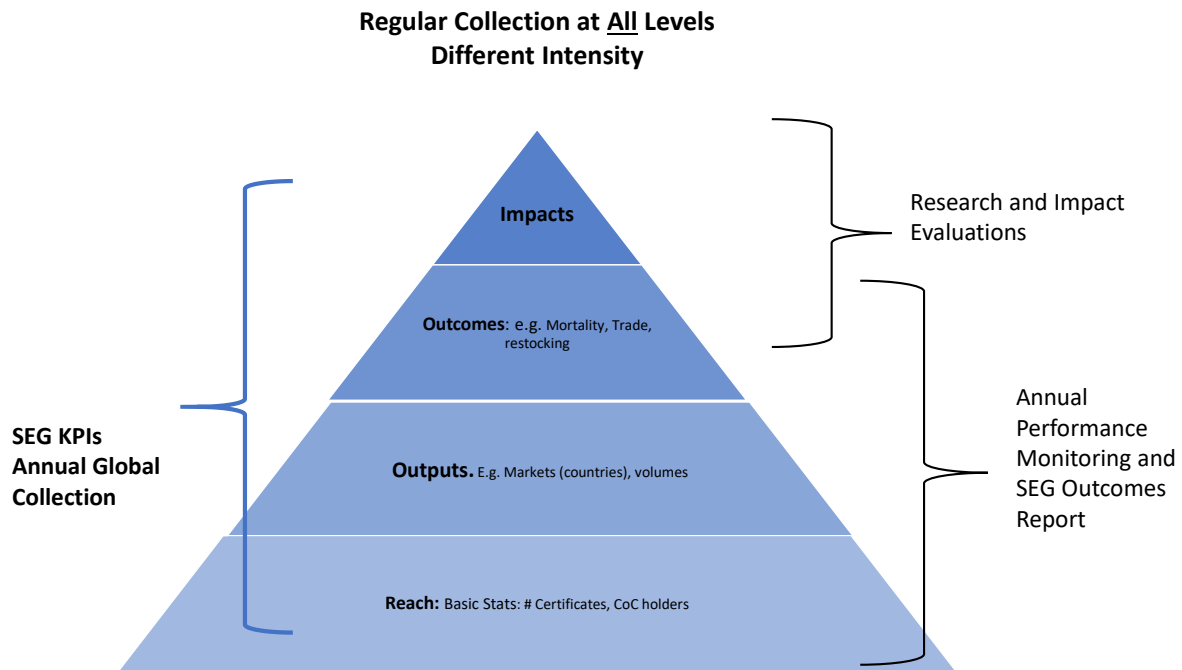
Regular Collection at All Levels
Different Intensity

Impacts

Outcomes: e.g. Mortality, Trade, restocking

Outputs. E.g. Markets (countries), volumes

Reach: Basic Stats: # Certificates, CoC holders

SEG KPIs
Annual Global Collection

Research and Impact Evaluations

Annual Performance Monitoring and SEG Outcomes Report